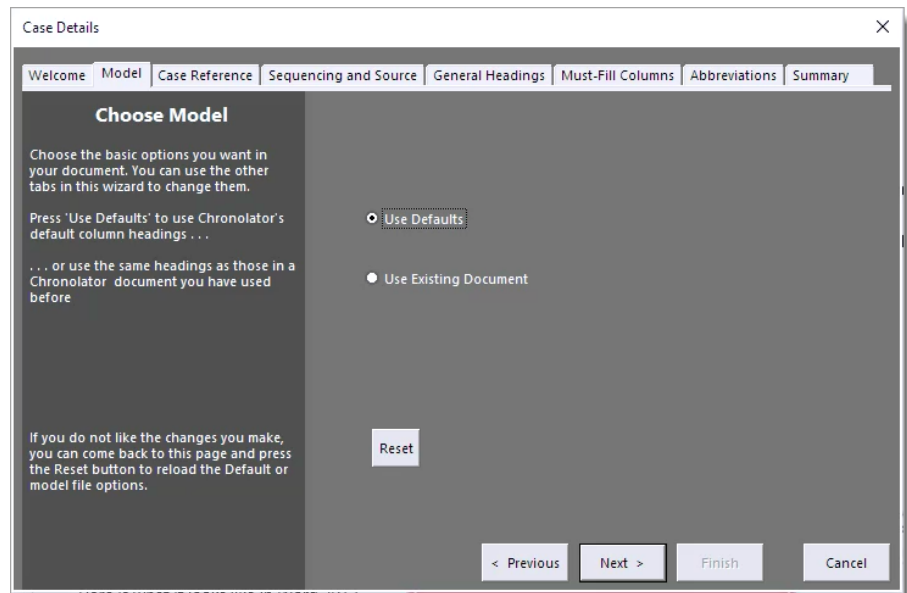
Case Details

×

Welcome | Model | Case Reference | Sequencing and Source | General Headings | Must-Fill Columns | Abbreviations | Summary

Choose Model

Choose the basic options you want in your document. You can use the other tabs in this wizard to change them.

Press 'Use Defaults' to use Chronolator's default column headings . . .

. . . or use the same headings as those in a Chronolator document you have used before

Use Defaults

Use Existing Document

If you do not like the changes you make, you can come back to this page and press the Reset button to reload the Default or model file options.

Reset

< Previous

Next >

Finish

Cancel